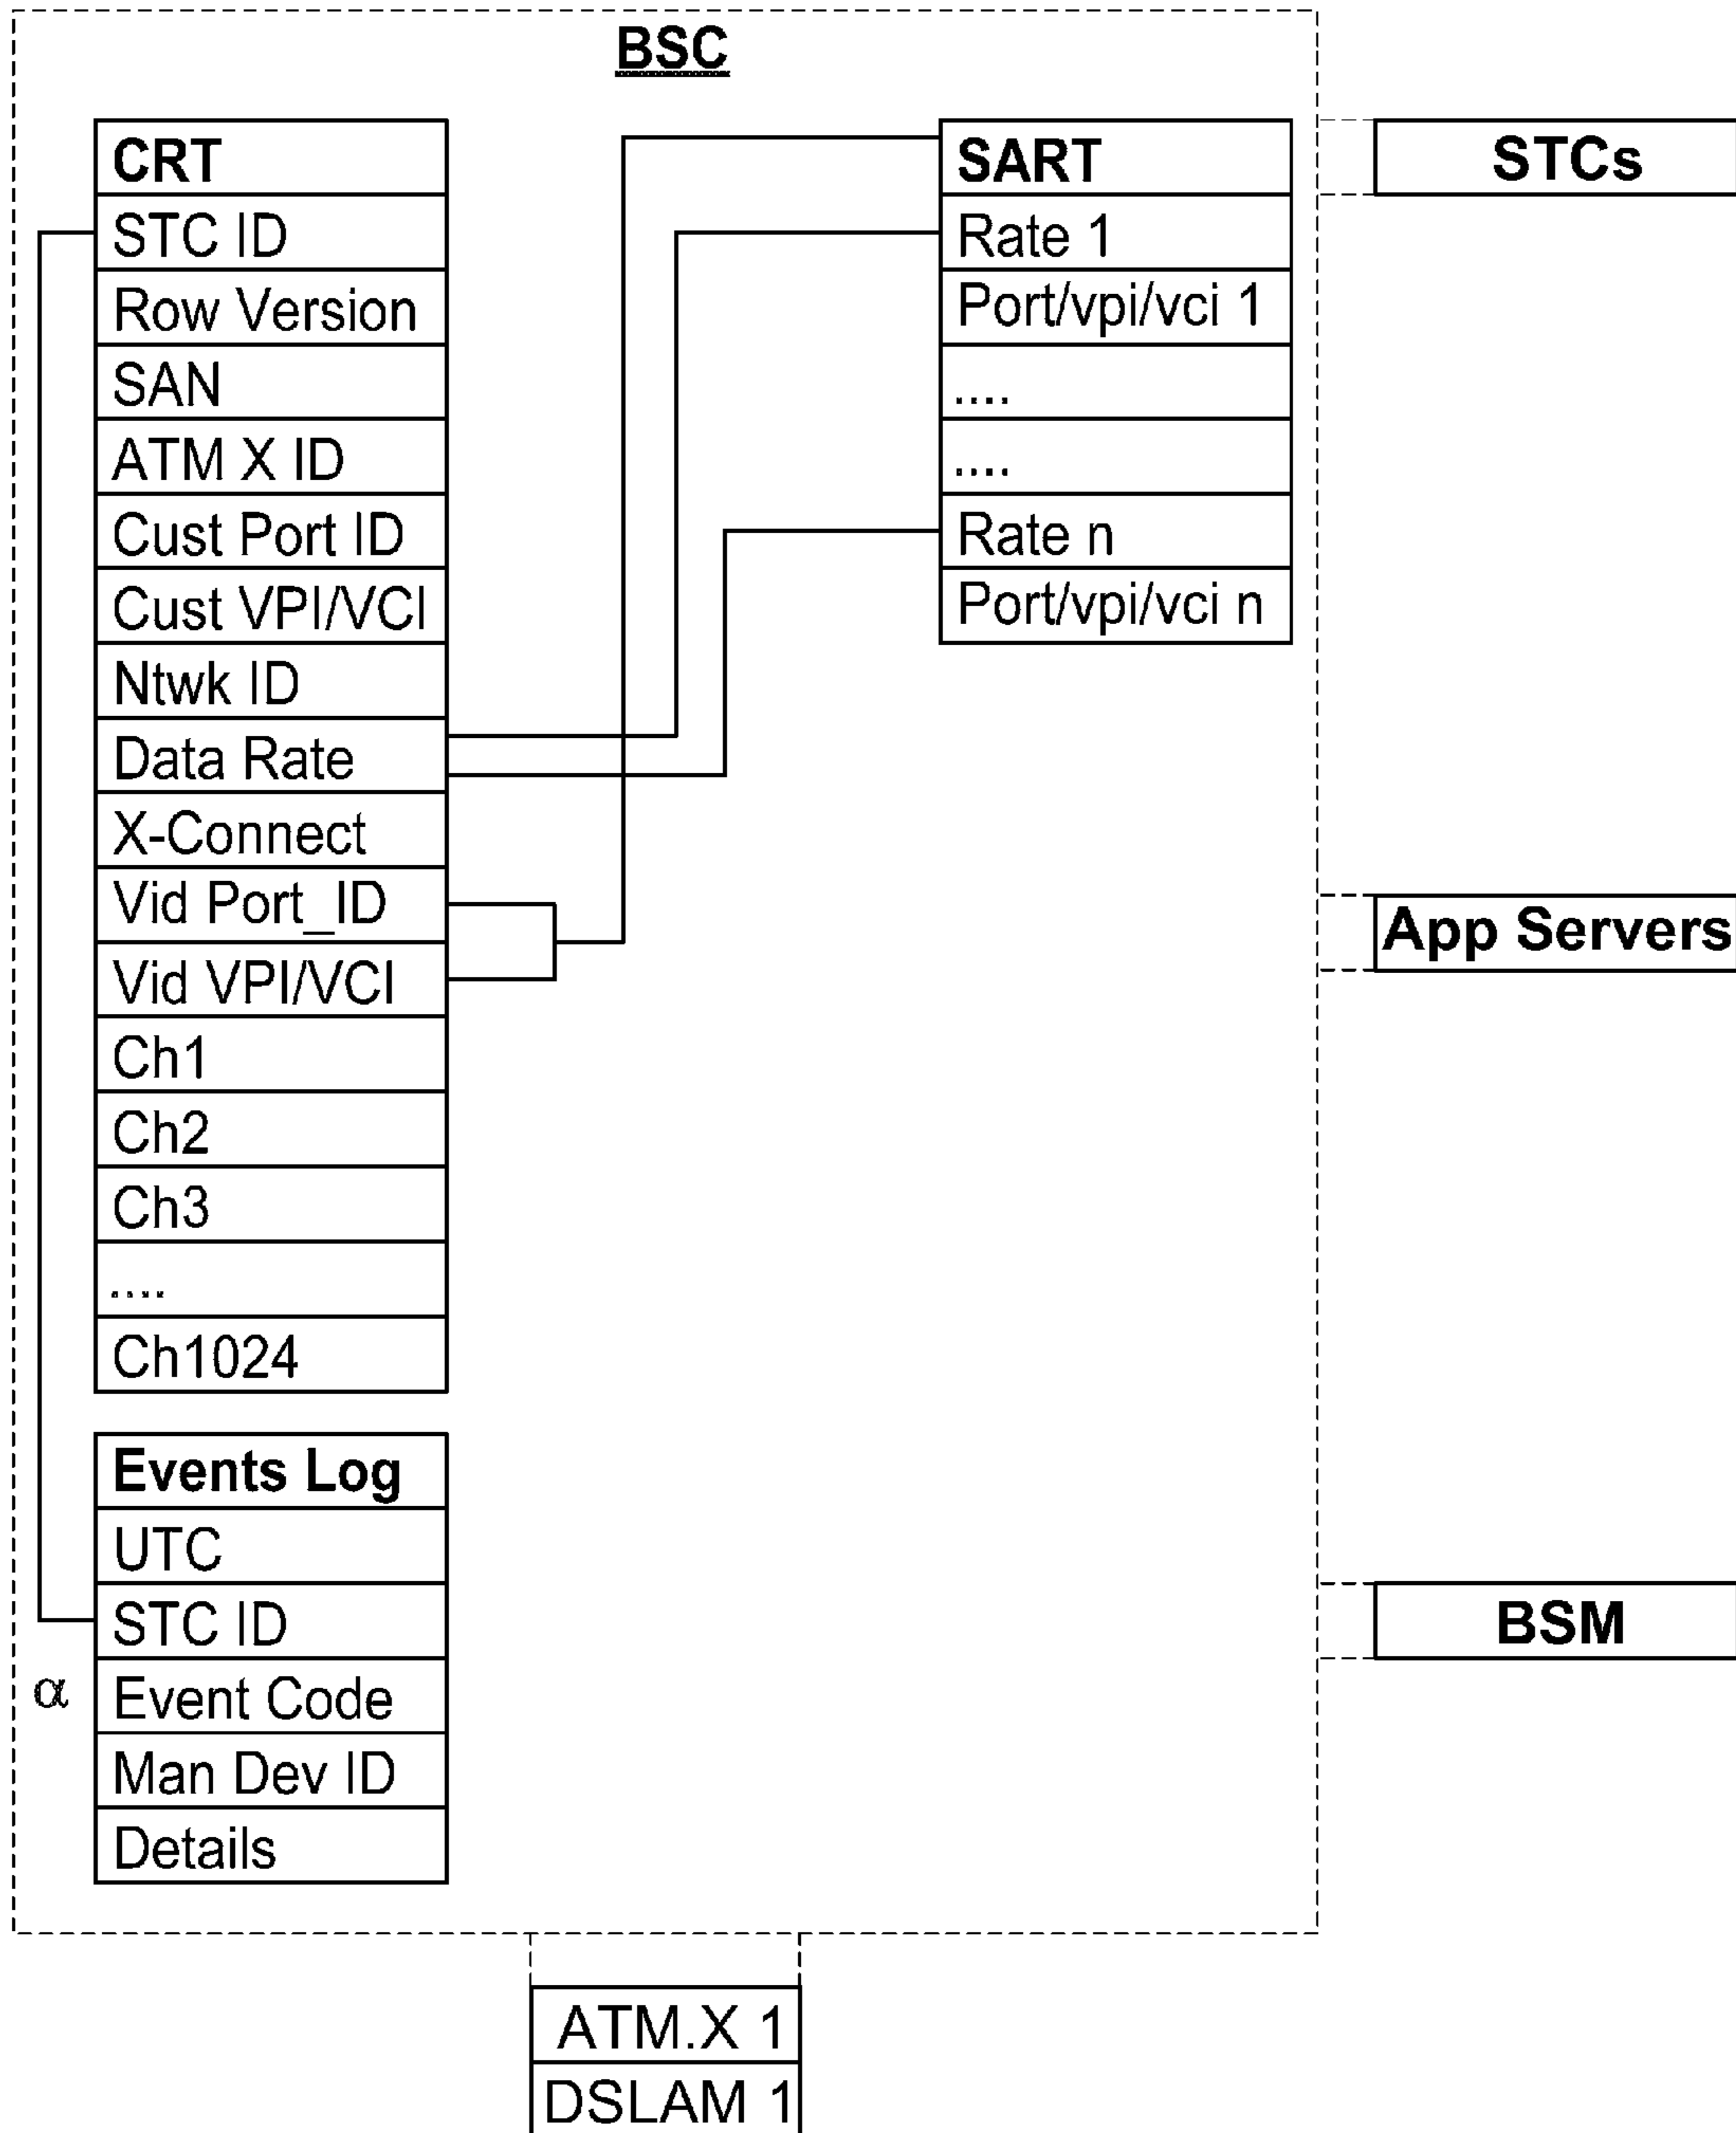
BSC

CRT
STC ID
Row Version
SAN
ATM X ID
Cust Port ID
Cust VPI/VCI
Ntwk ID
Data Rate
X-Connect
Vid Port_ID
Vid VPI/VCI
Ch1
Ch2
Ch3
....
Ch1024

SART
Rate 1
Port/vpi/vci 1
....
....
Rate n
Port/vpi/vci n

STCs

App Servers

Events Log
UTC
STC ID
Event Code
Man Dev ID
Details

$\alpha$

BSM

ATM.X 1
DSLAM 1